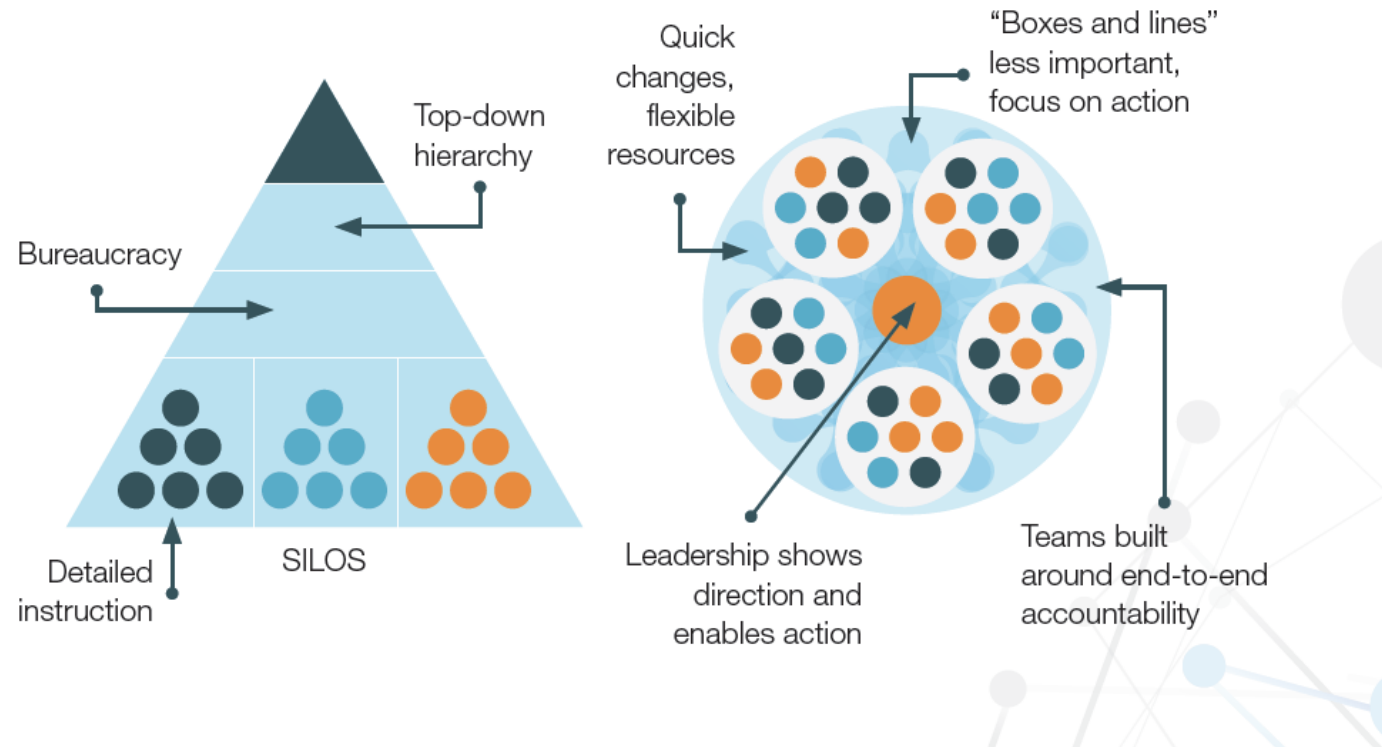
Top-down hierarchy

Bureaucracy

Detailed instruction

SILOS

Quick changes, flexible resources

"Boxes and lines" less important, focus on action

Leadership shows direction and enables action

Teams built around end-to-end accountability